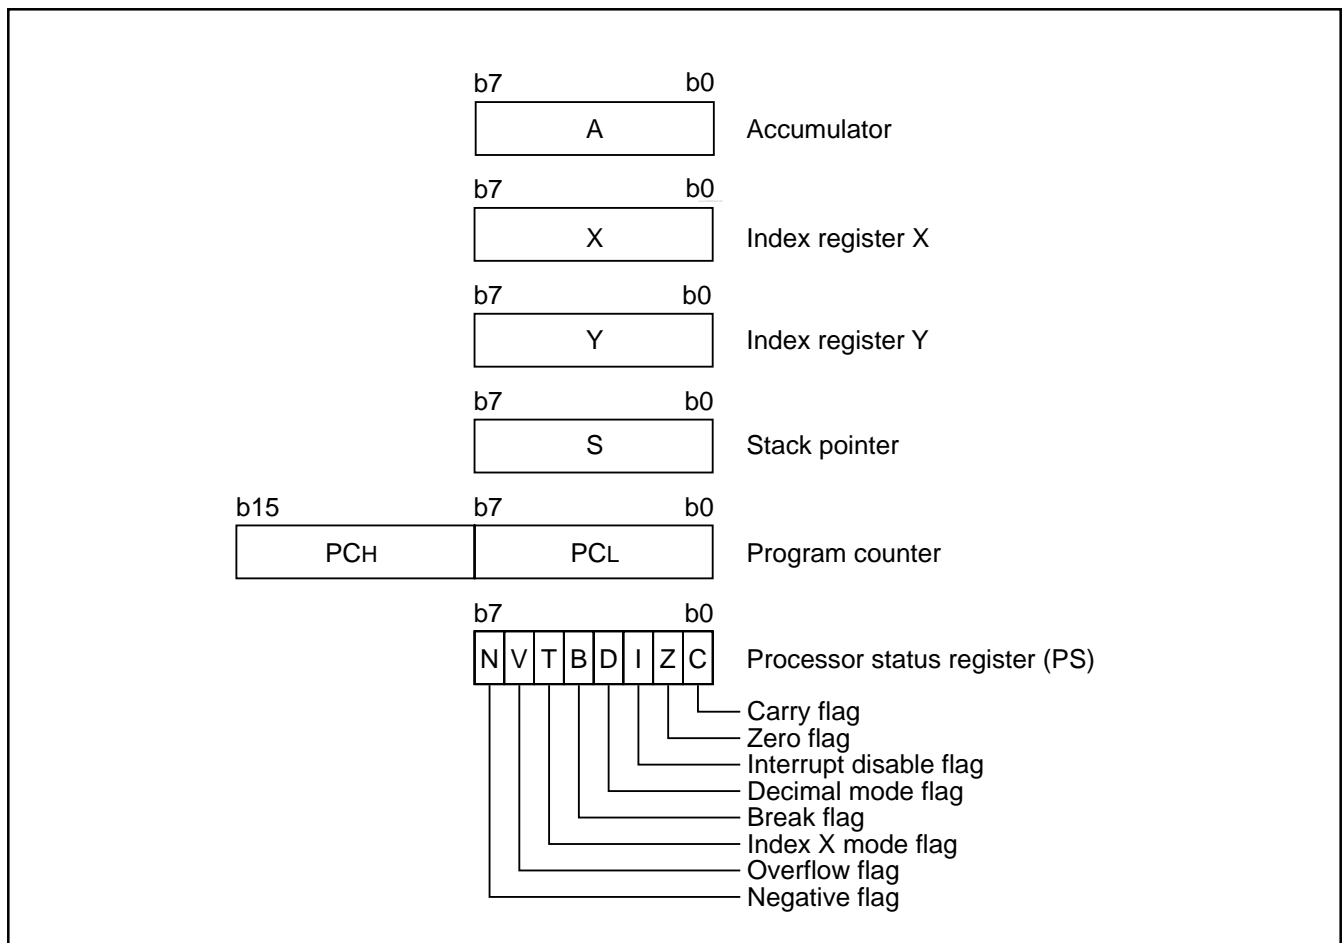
b7 b0

A Accumulator

b7 b0

X Index register X

b7 b0

Y Index register Y

b7 b0

S Stack pointer

b15 b7 b0

PCH PCL Program counter

b7 b0

N V T B D I Z C Processor status register (PS)

Carry flag
Zero flag
Interrupt disable flag
Decimal mode flag
Break flag
Index X mode flag
Overflow flag
Negative flag